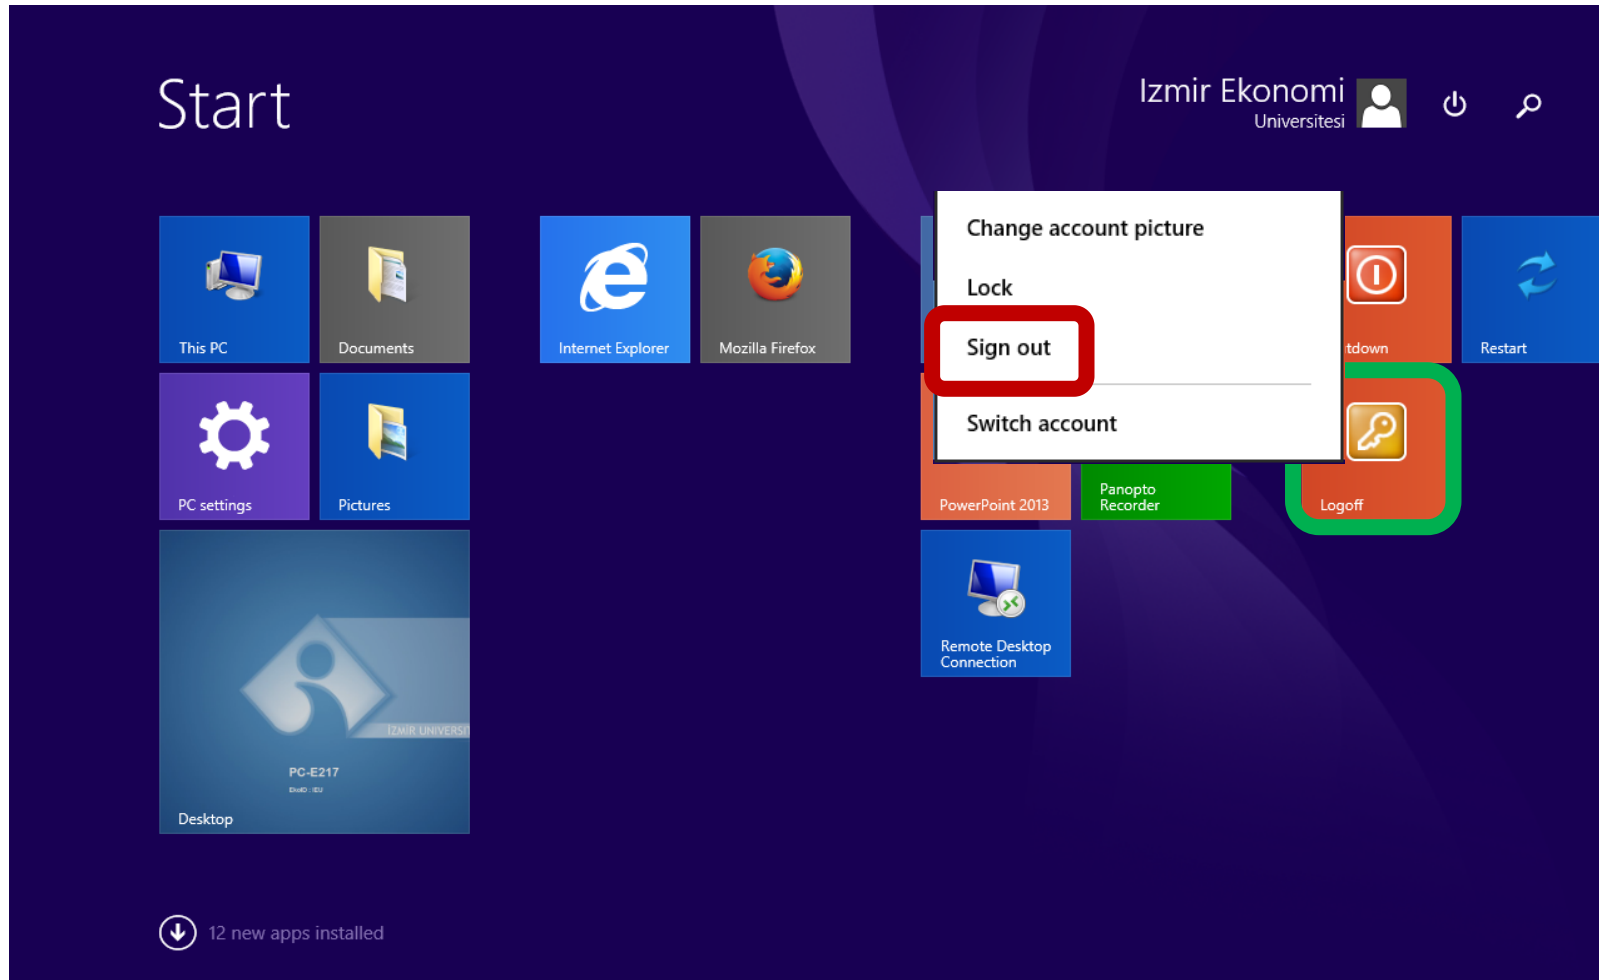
Start

Izmir Ekonomi
Universitesi

Change account picture

Lock

Sign out

Switch account

This PC

Documents

Internet Explorer

Mozilla Firefox

tdown

Restart

PC settings

Pictures

PowerPoint 2013

Panopto Recorder

Logoff

IZMIR UNIVERSI

PC-E217

Desktop

Remote Desktop Connection

12 new apps installed